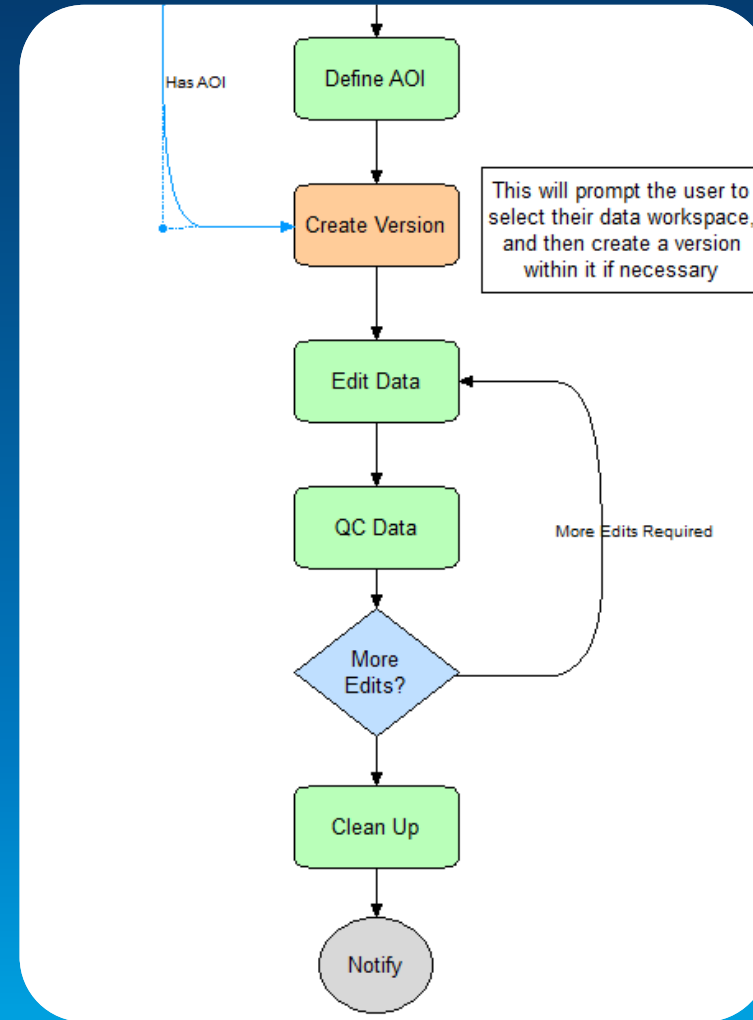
Has AOI

Define AOI

Create Version

This will prompt the user to select their data workspace, and then create a version within it if necessary

Edit Data

QC Data

More Edits Required

More Edits?

Clean Up

Notify